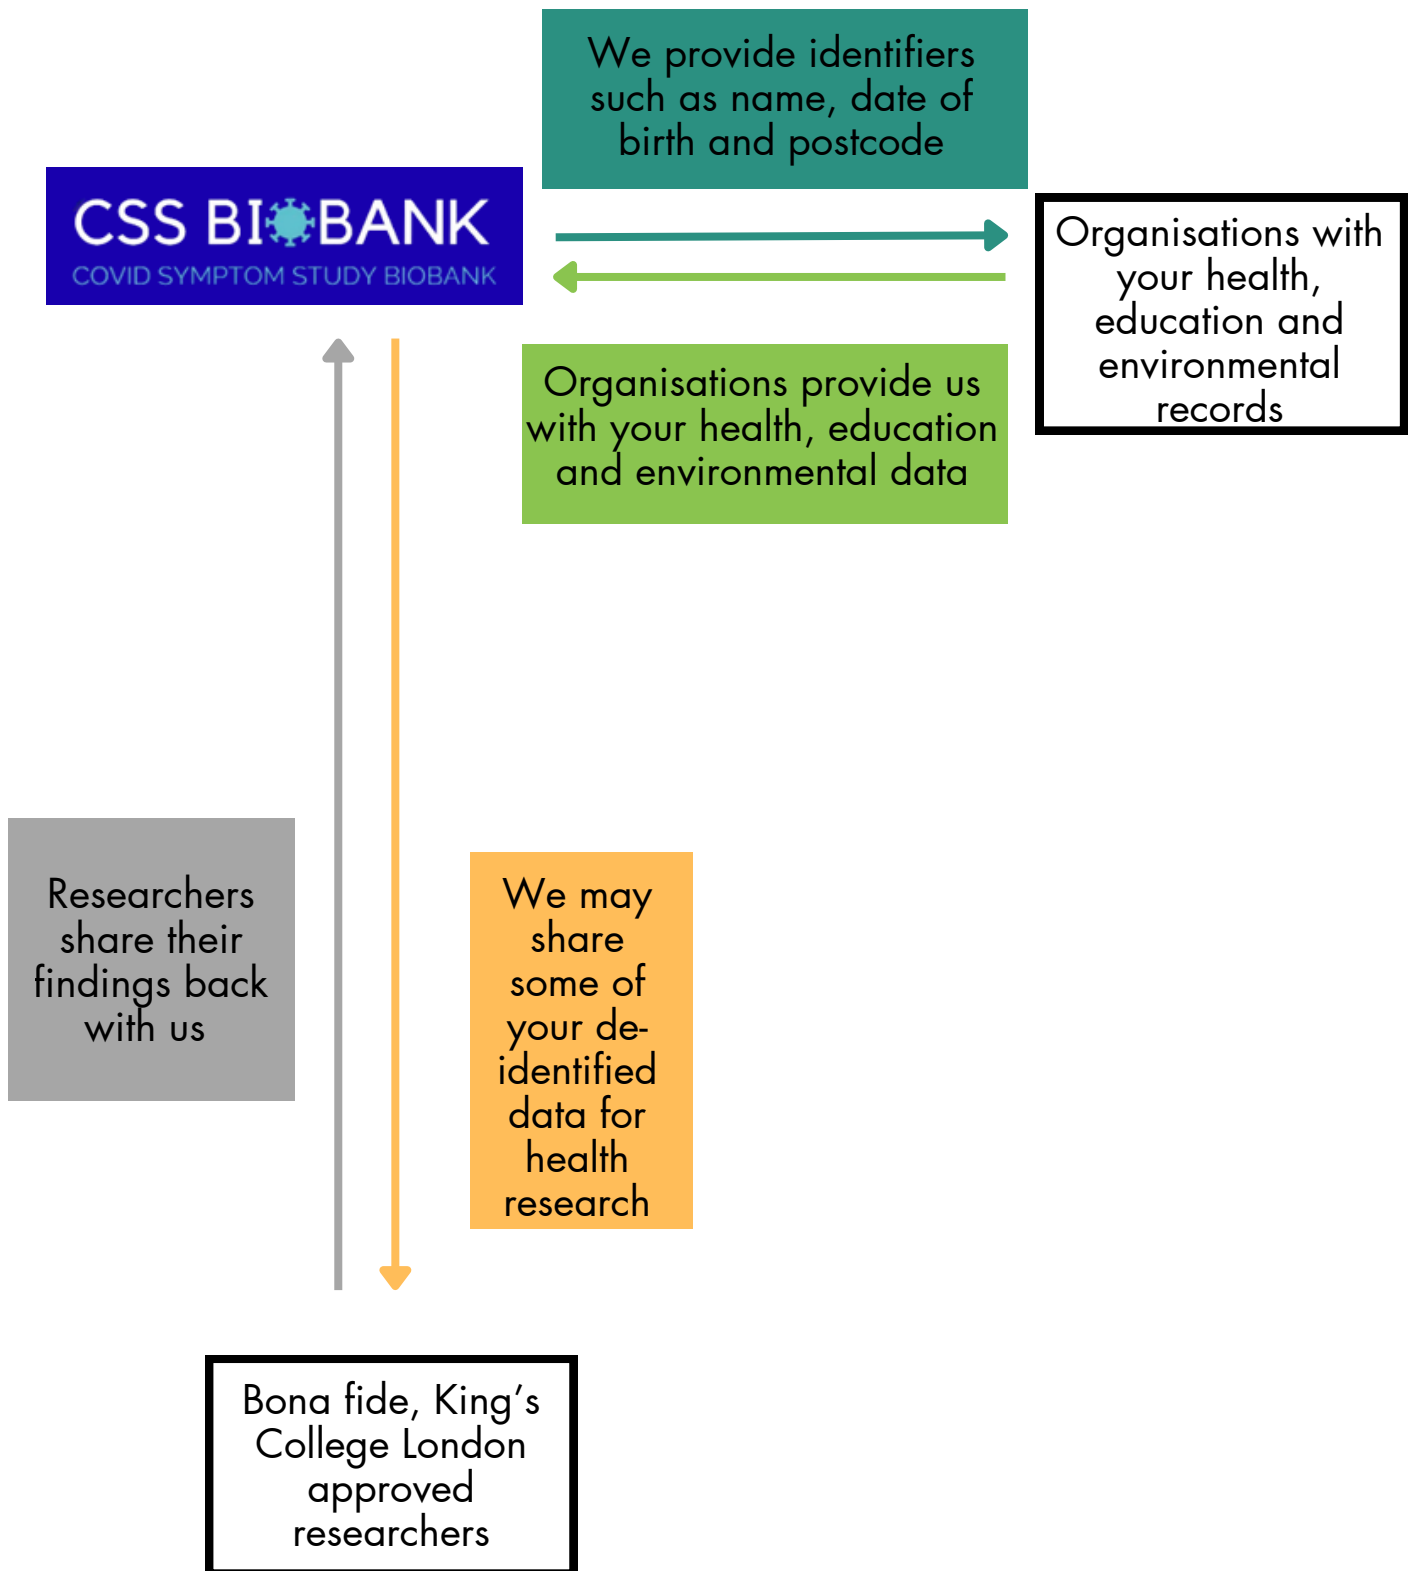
We provide identifiers such as name, date of birth and postcode

CSS BIOBANK
COVID SYMPTOM STUDY BIOBANK

Organisations with your health, education and environmental records

Organisations provide us with your health, education and environmental data

Researchers share their findings back with us

We may share some of your de-identified data for health research

Bona fide, King's College London approved researchers